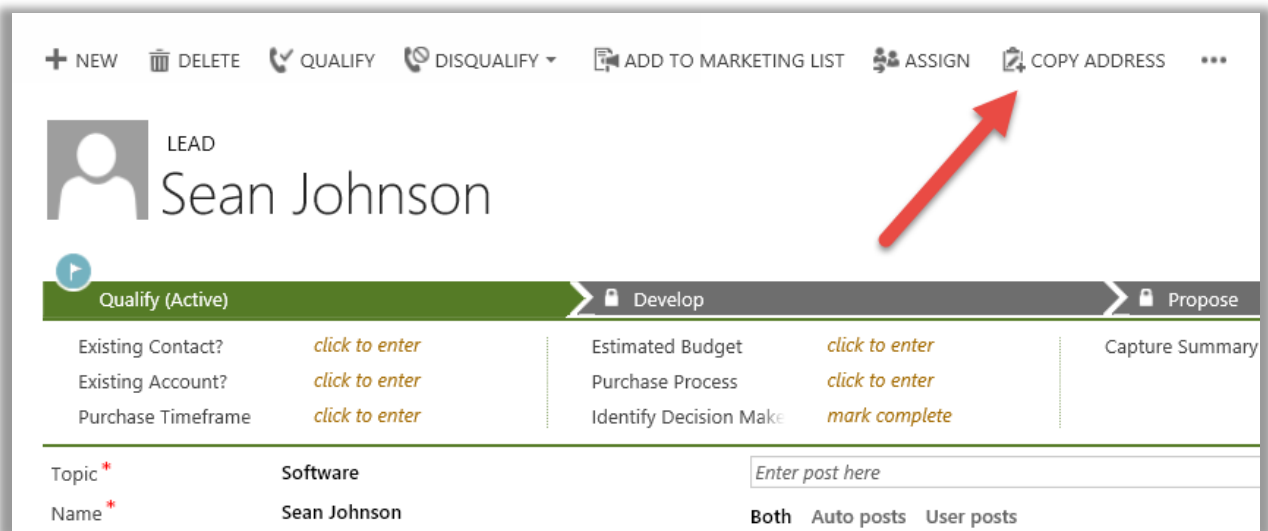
+ NEW   DELETE   QUALIFY   DISQUALIFY ▾   ADD TO MARKETING LIST   ASSIGN   COPY ADDRESS   •••

LEAD
Sean Johnson

Qualify (Active)   Develop   Propose

Existing Contact?   click to enter
Existing Account?   click to enter
Purchase Timeframe   click to enter

Estimated Budget   click to enter
Purchase Process   click to enter
Identify Decision Make   mark complete

Capture Summary

Topic *   Software
Name *   Sean Johnson

Enter post here

Both   Auto posts   User posts